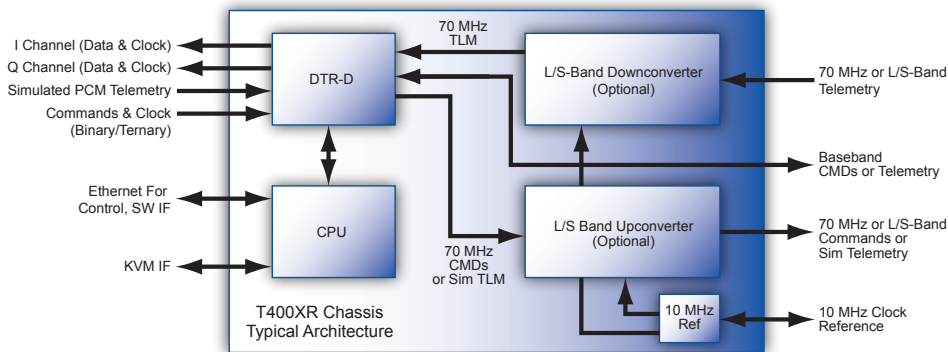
I Channel (Data & Clock)
Q Channel (Data & Clock)
Simulated PCM Telemetry
Commands & Clock (Binary/Ternary)
Ethernet For Control, SW IF
KVM IF

70 MHz TLM
DTR-D
L/S-Band Downconverter (Optional)
70 MHz or L/S-Band Telemetry
Baseband CMDs or Telemetry
CPU
L/S Band Upconverter (Optional)
70 MHz or L/S-Band Commands or Sim Telemetry
70 MHz CMDs or Sim TLM
10 MHz Ref
10 MHz Clock Reference
T400XR Chassis Typical Architecture